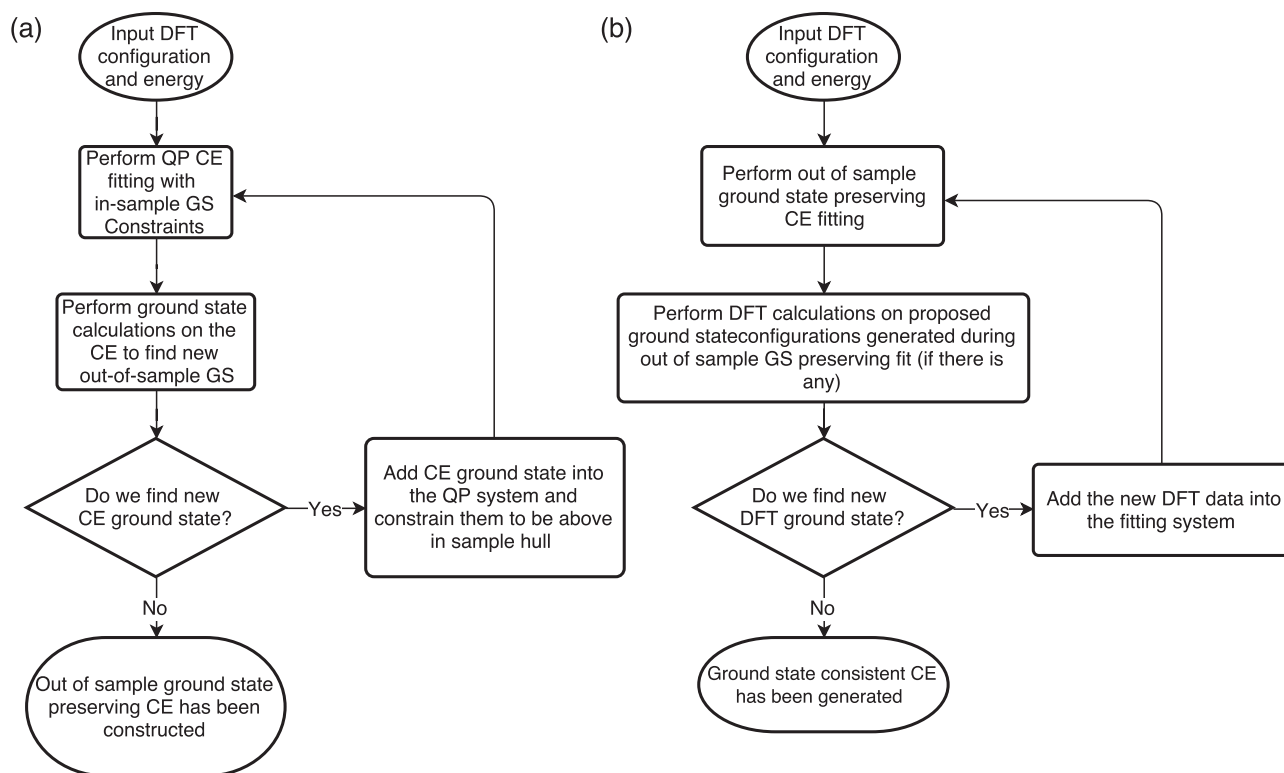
(a)

Input DFT configuration and energy

Perform QP CE fitting with in-sample GS Constraints

Perform ground state calculations on the CE to find new out-of-sample GS

Do we find new CE ground state?

Yes

Add CE ground state into the QP system and constrain them to be above in sample hull

No

Out of sample ground state preserving CE has been constructed

(b)

Input DFT configuration and energy

Perform out of sample ground state preserving CE fitting

Perform DFT calculations on proposed ground stateconfigurations generated during out of sample GS preserving fit (if there is any)

Do we find new DFT ground state?

Yes

Add the new DFT data into the fitting system

No

Ground state consistent CE has been generated